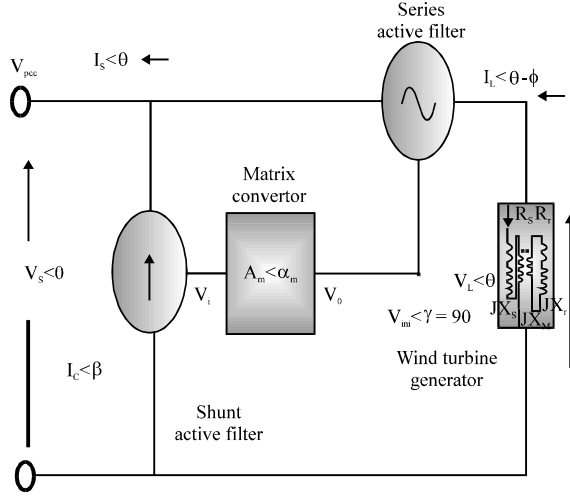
Series active filter

$V_{pcc}$

$I_s<\theta$

$I_L<\theta-\phi$

Matrix convertor

$A_m<\alpha_m$

$V_S<0$

$V_i$

$V_0$

$R_S$ $R_r$

$V_L<\theta$

$JX_S$ $JX_r$ $JX_M$

$V_{inj}<\gamma=90$

Wind turbine generator

$I_C<\beta$

Shunt active filter